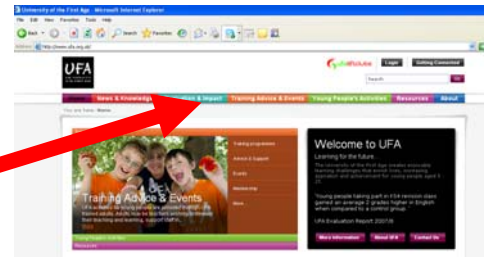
University of the First Age - Microsoft Internet Explorer

File Edit View Favorites Tools Help

Back Search Favorites

Address http://www.ufa.org.uk/

UFA

Login Getting Connected

Search

News & Knowledge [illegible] & Impact Training Advice & Events Young People's Activities Resources About

You are here: Home

Training programmes

Advice & Support

Events

Membership

More...

Training Advice & Events

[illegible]

Welcome to UFA

Learning for the future

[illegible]

Young people taking part in KS4 revision class gained an average 2 grades higher in English when compared to a control group.

UFA Evaluation Report 2007/8

More information About UFA Contact Us

Young People's Activities

Resources